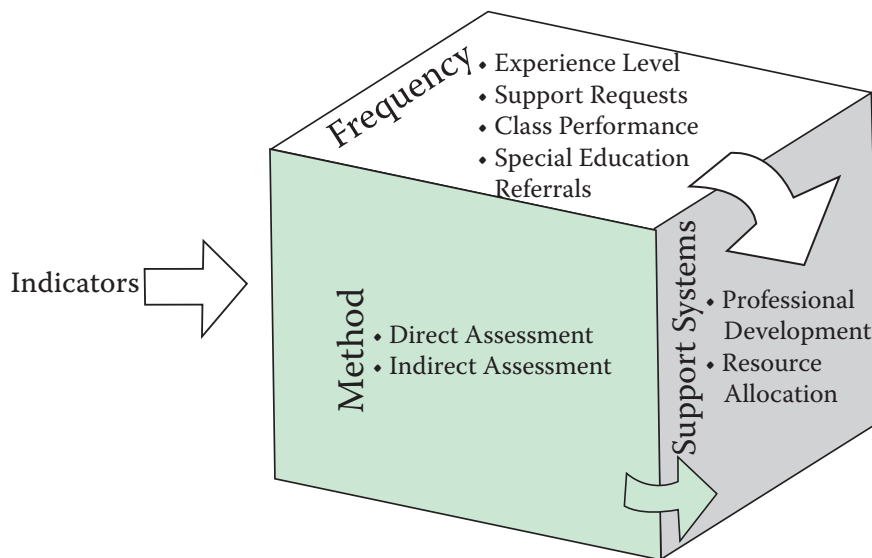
Indicators

Frequency
• Experience Level
• Support Requests
• Class Performance
• Special Education Referrals

Method
• Direct Assessment
• Indirect Assessment

Support Systems
• Professional Development
• Resource Allocation